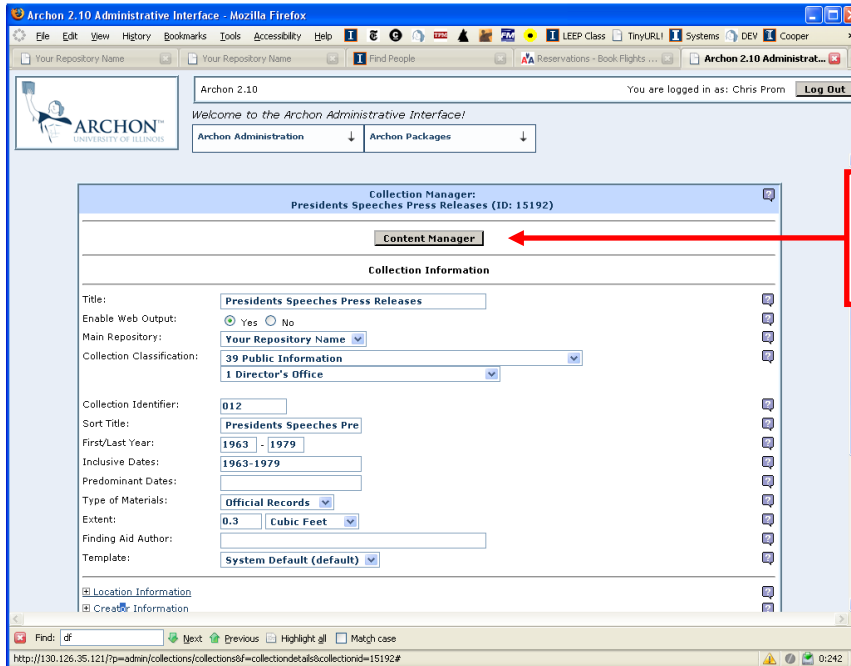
Archon 2.10 Administrative Interface - Mozilla Firefox

File Edit View History Bookmarks Tools Accessibility Help LEEP Class TinyURL! Systems DEV Cooper

Your Repository Name | Your Repository Name | Find People | Reservations - Book Flights ... | Archon 2.10 Administrat...

ARCHON
UNIVERSITY OF ILLINOIS

Archon 2.10

You are logged in as: Chris Prom Log Out

Welcome to the Archon Administrative Interface!

Archon Administration ↓ Archon Packages ↓

Collection Manager:
Presidents Speeches Press Releases (ID: 15192)

Content Manager

Collection Information

Title: Presidents Speeches Press Releases
Enable Web Output: Yes No
Main Repository: Your Repository Name
Collection Classification: 39 Public Information
1 Director's Office

Collection Identifier: 012
Sort Title: Presidents Speeches Pre
First/Last Year: 1963 - 1979
Inclusive Dates: 1963-1979
Predominant Dates:
Type of Materials: Official Records
Extent: 0.3 Cubic Feet
Finding Aid Author:
Template: System Default (default)

Location Information
Creator Information

Find: df Next Previous Highlight all Match case

http://130.126.35.121/?p=admin/collections/collections&f=collectiondetails&collectionid=15192#

0:242